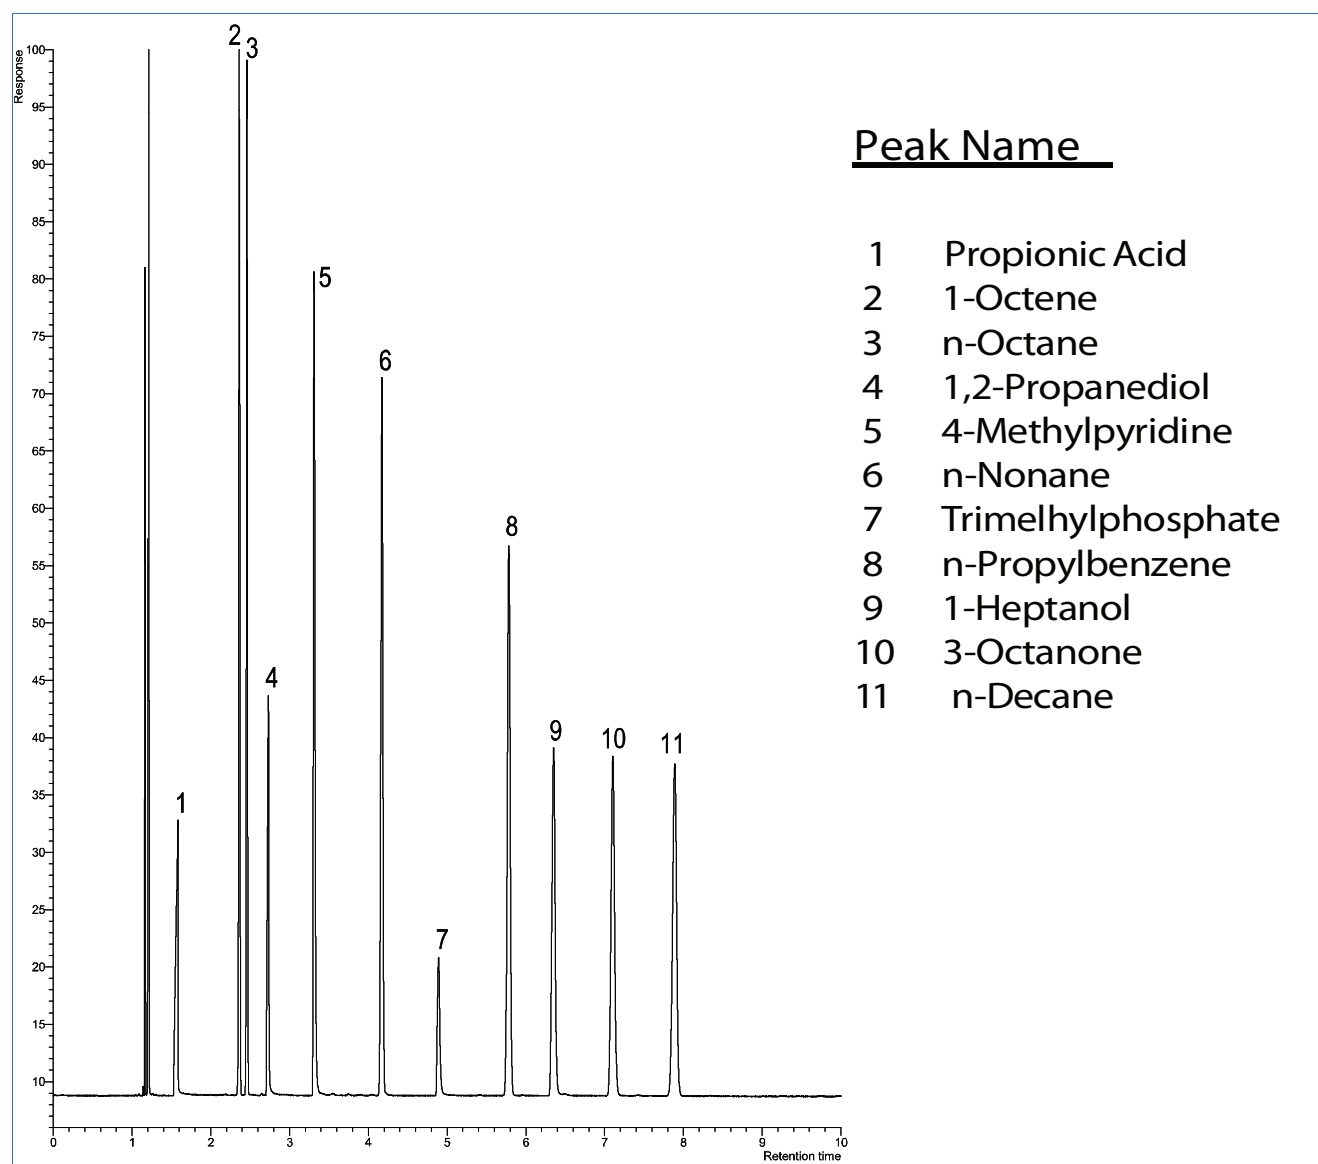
Response

100
95
90
85
80
75
70
65
60
55
50
45
40
35
30
25
20
15
10

0 1 2 3 4 5 6 7 8 9 10

Retention time

2 3
5
6
8
4
9
10
11
1
7

Peak Name

| | |
|---|---|
| 1 | Propionic Acid |
| 2 | 1-Octene |
| 3 | n-Octane |
| 4 | 1,2-Propanediol |
| 5 | 4-Methylpyridine |
| 6 | n-Nonane |
| 7 | Trimelhylphosphate |
| 8 | n-Propylbenzene |
| 9 | 1-Heptanol |
| 10 | 3-Octanone |
| 11 | n-Decane |